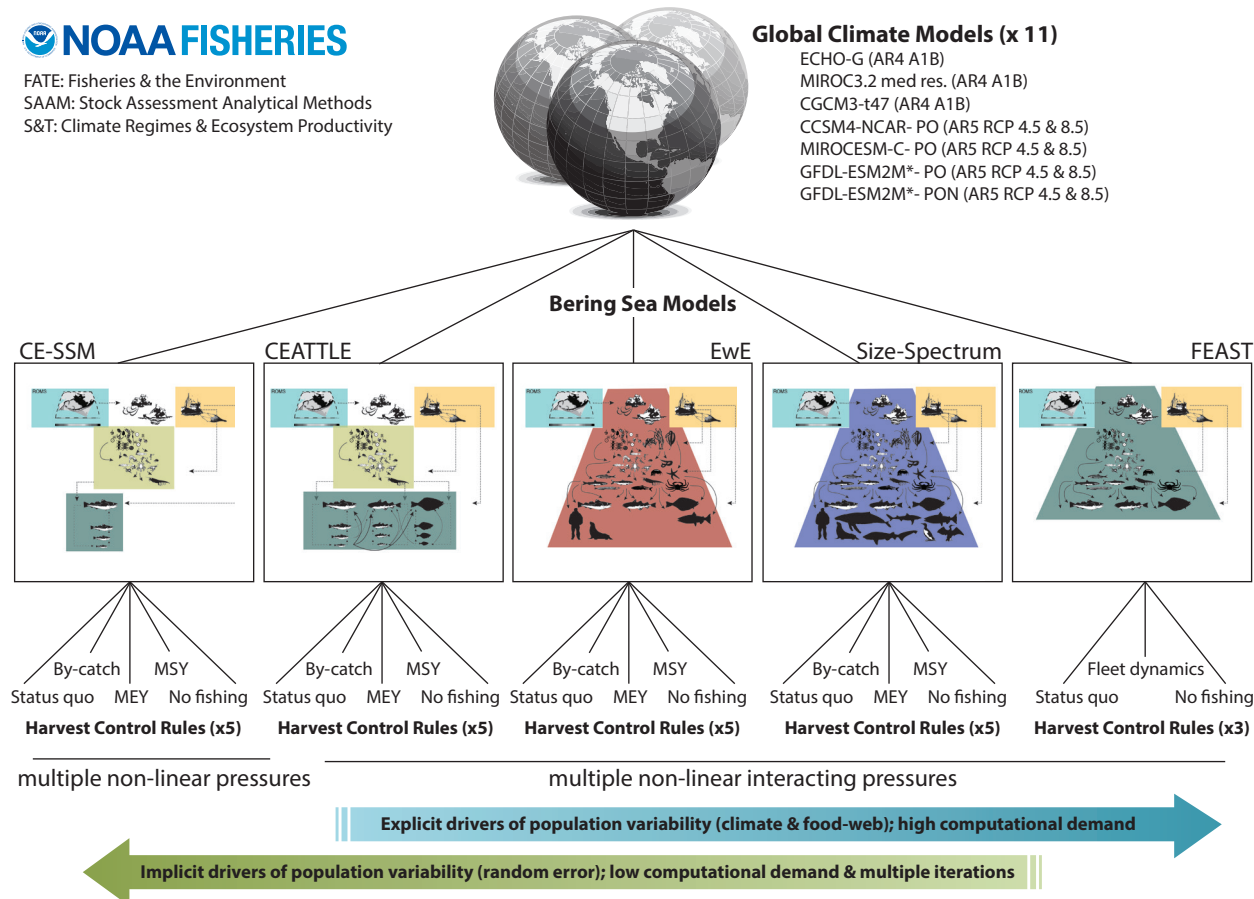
NOAA FISHERIES

FATE: Fisheries & the Environment
SAAM: Stock Assessment Analytical Methods
S&T: Climate Regimes & Ecosystem Productivity

Global Climate Models (x 11)
ECHO-G (AR4 A1B)
MIROC3.2 med res. (AR4 A1B)
CGCM3-t47 (AR4 A1B)
CCSM4-NCAR- PO (AR5 RCP 4.5 & 8.5)
MIROCESM-C- PO (AR5 RCP 4.5 & 8.5)
GFDL-ESM2M*- PO (AR5 RCP 4.5 & 8.5)
GFDL-ESM2M*- PON (AR5 RCP 4.5 & 8.5)

Bering Sea Models

CE-SSM
CEATTLE
EwE
Size-Spectrum
FEAST

ROMS
ROMS
ROMS
ROMS
ROMS

By-catch MSY
Status quo MEY No fishing
Harvest Control Rules (x5)

By-catch MSY
Status quo MEY No fishing
Harvest Control Rules (x5)

By-catch MSY
Status quo MEY No fishing
Harvest Control Rules (x5)

By-catch MSY
Status quo MEY No fishing
Harvest Control Rules (x5)

Fleet dynamics
Status quo No fishing
Harvest Control Rules (x3)

multiple non-linear pressures

multiple non-linear interacting pressures

Explicit drivers of population variability (climate & food-web); high computational demand

Implicit drivers of population variability (random error); low computational demand & multiple iterations